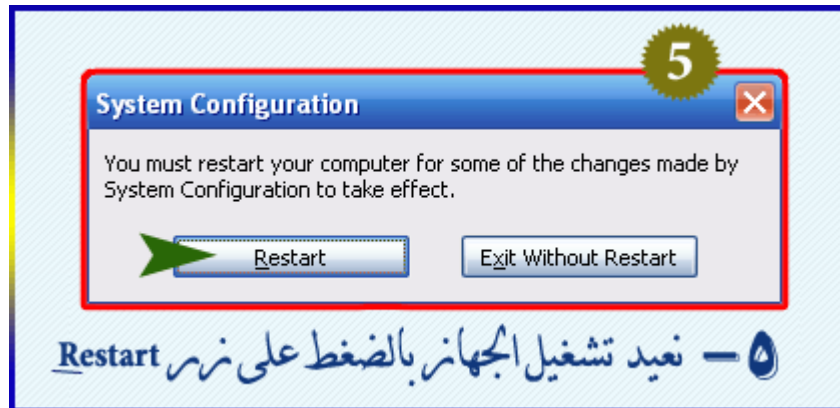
5

System Configuration

You must restart your computer for some of the changes made by System Configuration to take effect.

Restart

Exit Without Restart

٥ – نعيد تشغيل الجهاز بالضغط على زر Restart